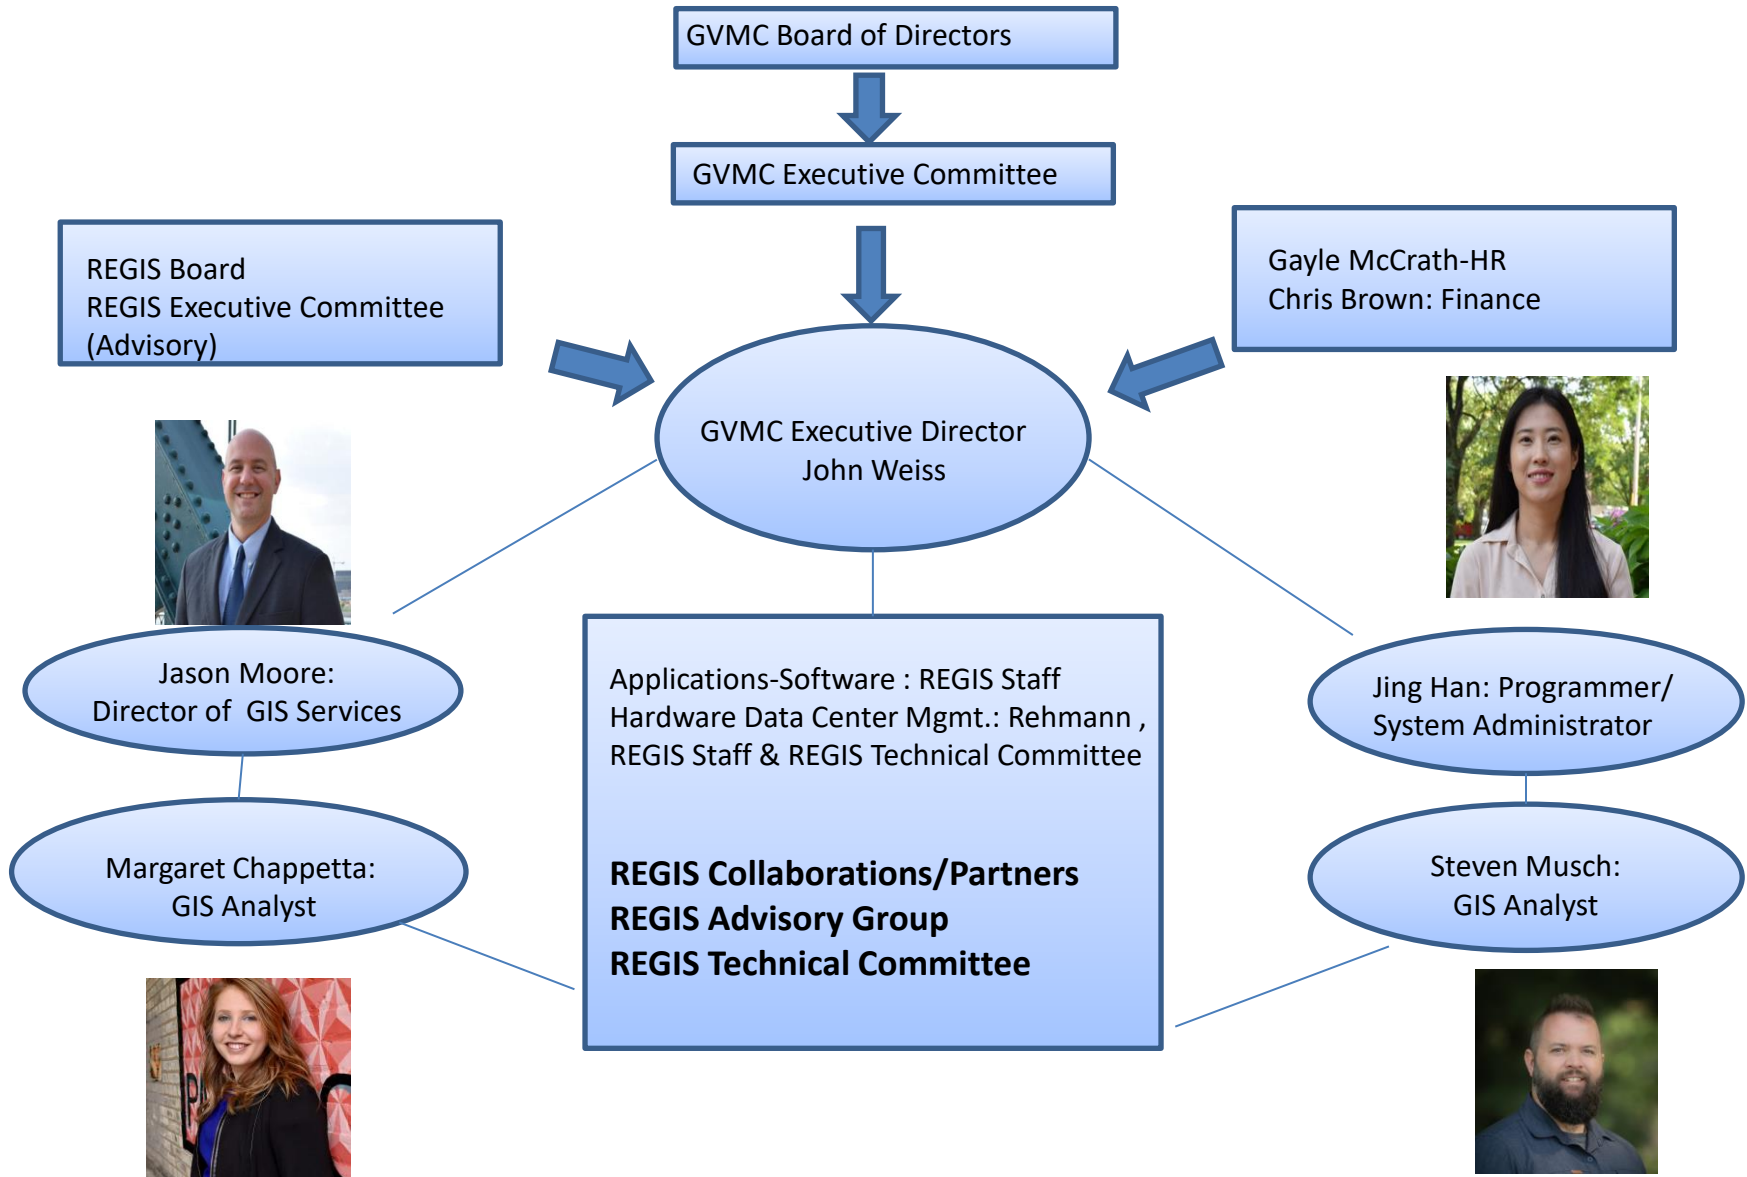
GVMC Board of Directors

GVMC Executive Committee

REGIS Board
REGIS Executive Committee
(Advisory)

Gayle McCrath-HR
Chris Brown: Finance

GVMC Executive Director
John Weiss

Jason Moore:
Director of GIS Services

Margaret Chappetta:
GIS Analyst

Applications-Software : REGIS Staff
Hardware Data Center Mgmt.: Rehmann , REGIS Staff & REGIS Technical Committee

**REGIS Collaborations/Partners**
**REGIS Advisory Group**
**REGIS Technical Committee**

Jing Han: Programmer/
System Administrator

Steven Musch:
GIS Analyst